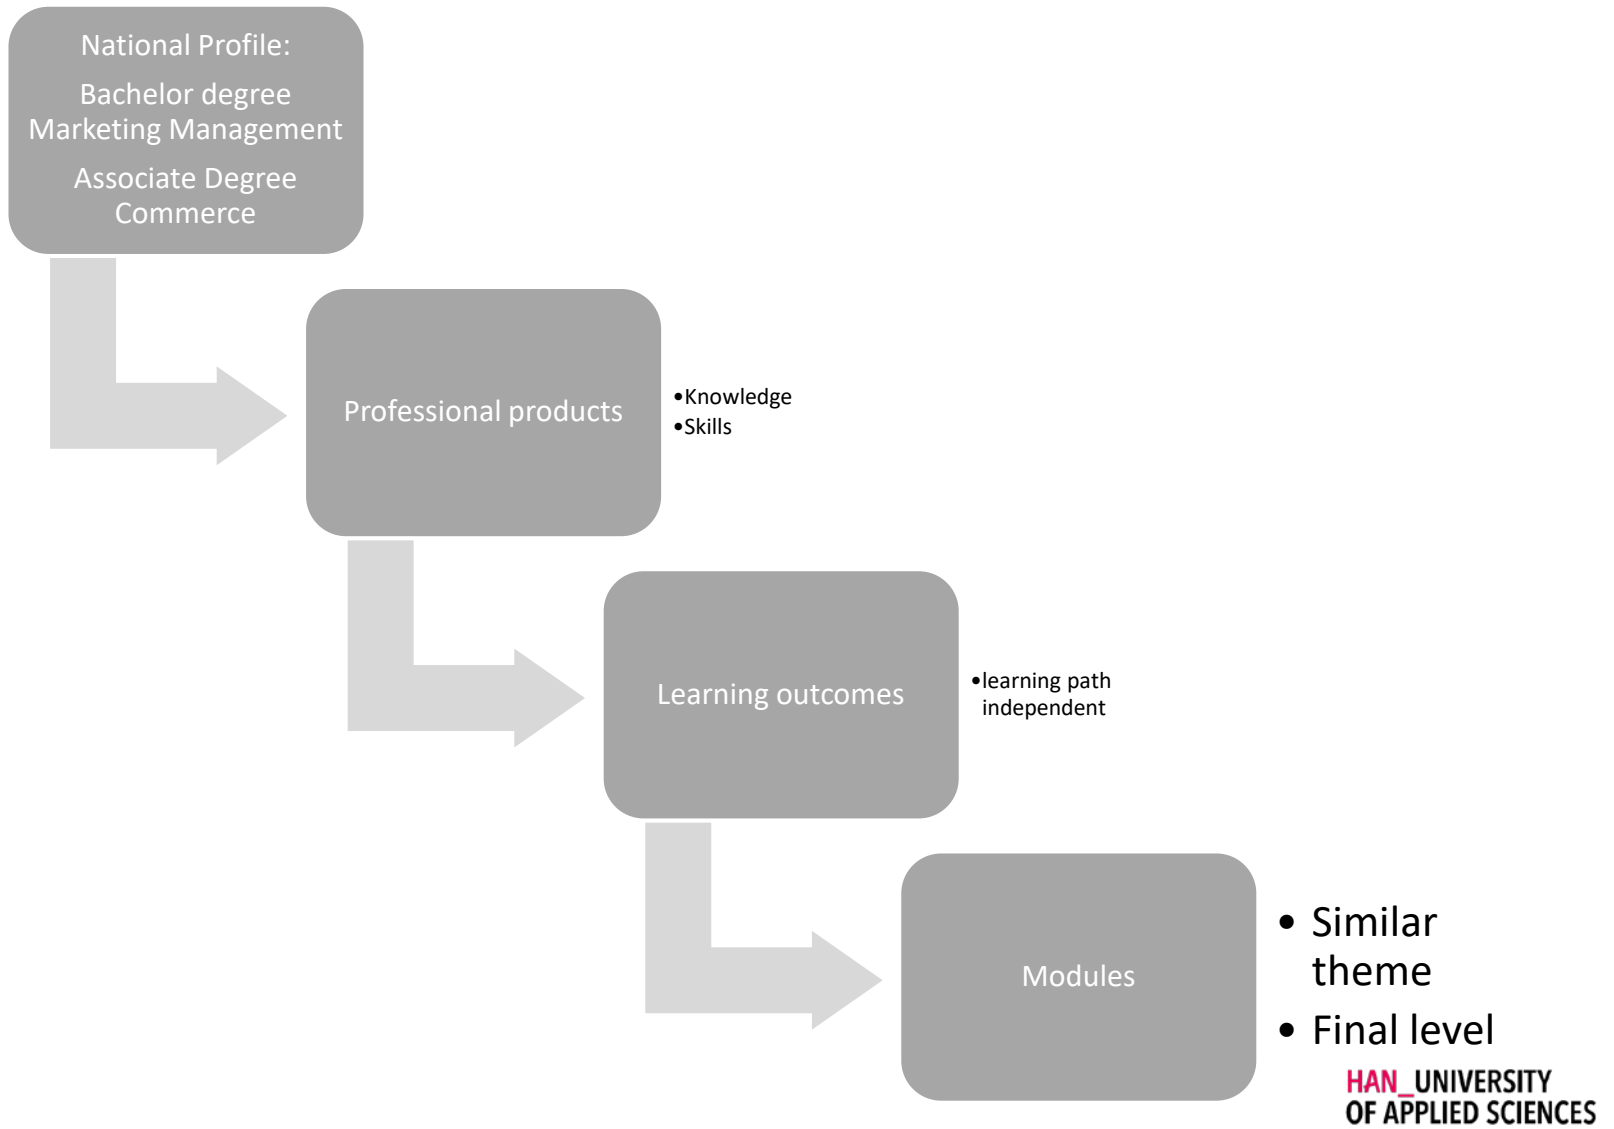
National Profile:

Bachelor degree Marketing Management

Associate Degree Commerce

Professional products

• Knowledge
• Skills

Learning outcomes

• learning path independent

Modules

• Similar theme
• Final level

HAN_UNIVERSITY OF APPLIED SCIENCES